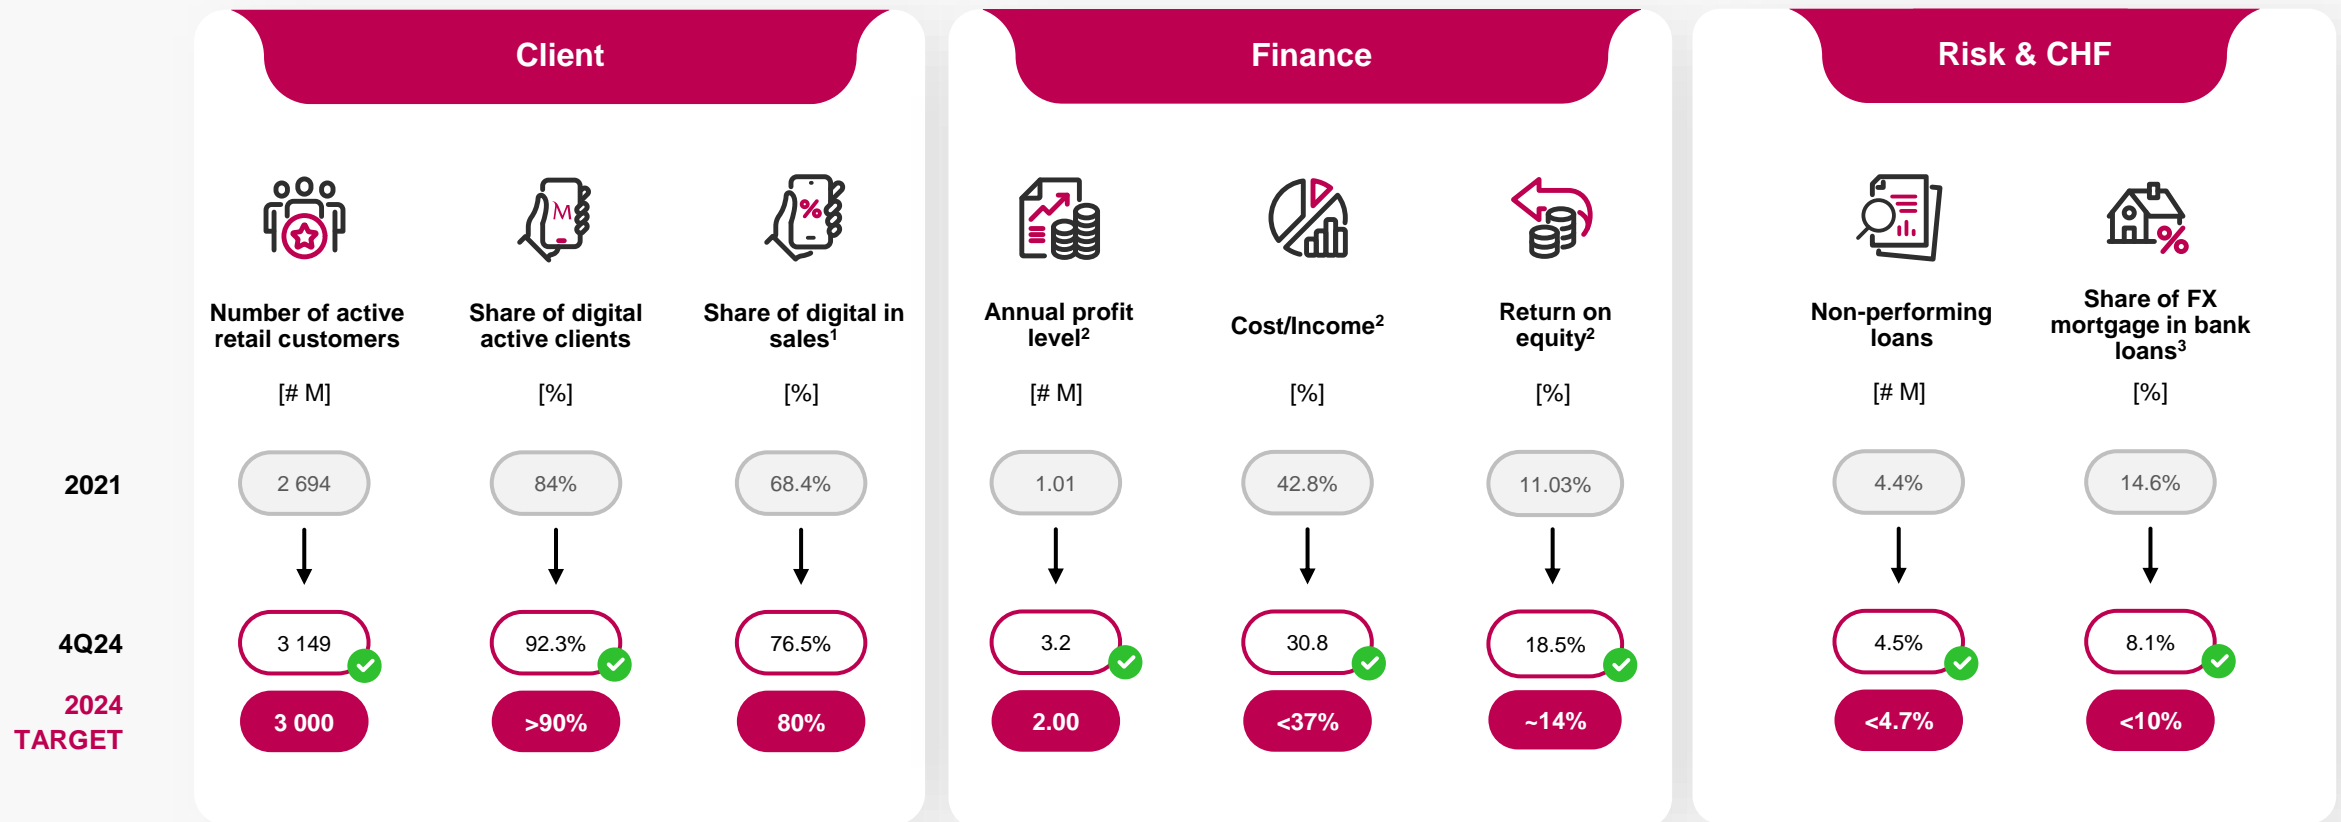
| | Client | | | Finance | | | Risk & CHF | |
|---|---|---|---|---|---|---|---|---|
| | Number of active retail customers [# M] | Share of digital active clients [%] | Share of digital in sales$^1$ [%] | Annual profit level$^2$ [# M] | Cost/Income$^2$ [%] | Return on equity$^2$ [%] | Non-performing loans [# M] | Share of FX mortgage in bank loans$^3$ [%] |
| 2021 | 2 694 | 84% | 68.4% | 1.01 | 42.8% | 11.03% | 4.4% | 14.6% |
| 4Q24 | 3 149 | 92.3% | 76.5% | 3.2 | 30.8 | 18.5% | 4.5% | 8.1% |
| 2024 TARGET | 3 000 | >90% | 80% | 2.00 | <37% | ~14% | <4.7% | <10% |